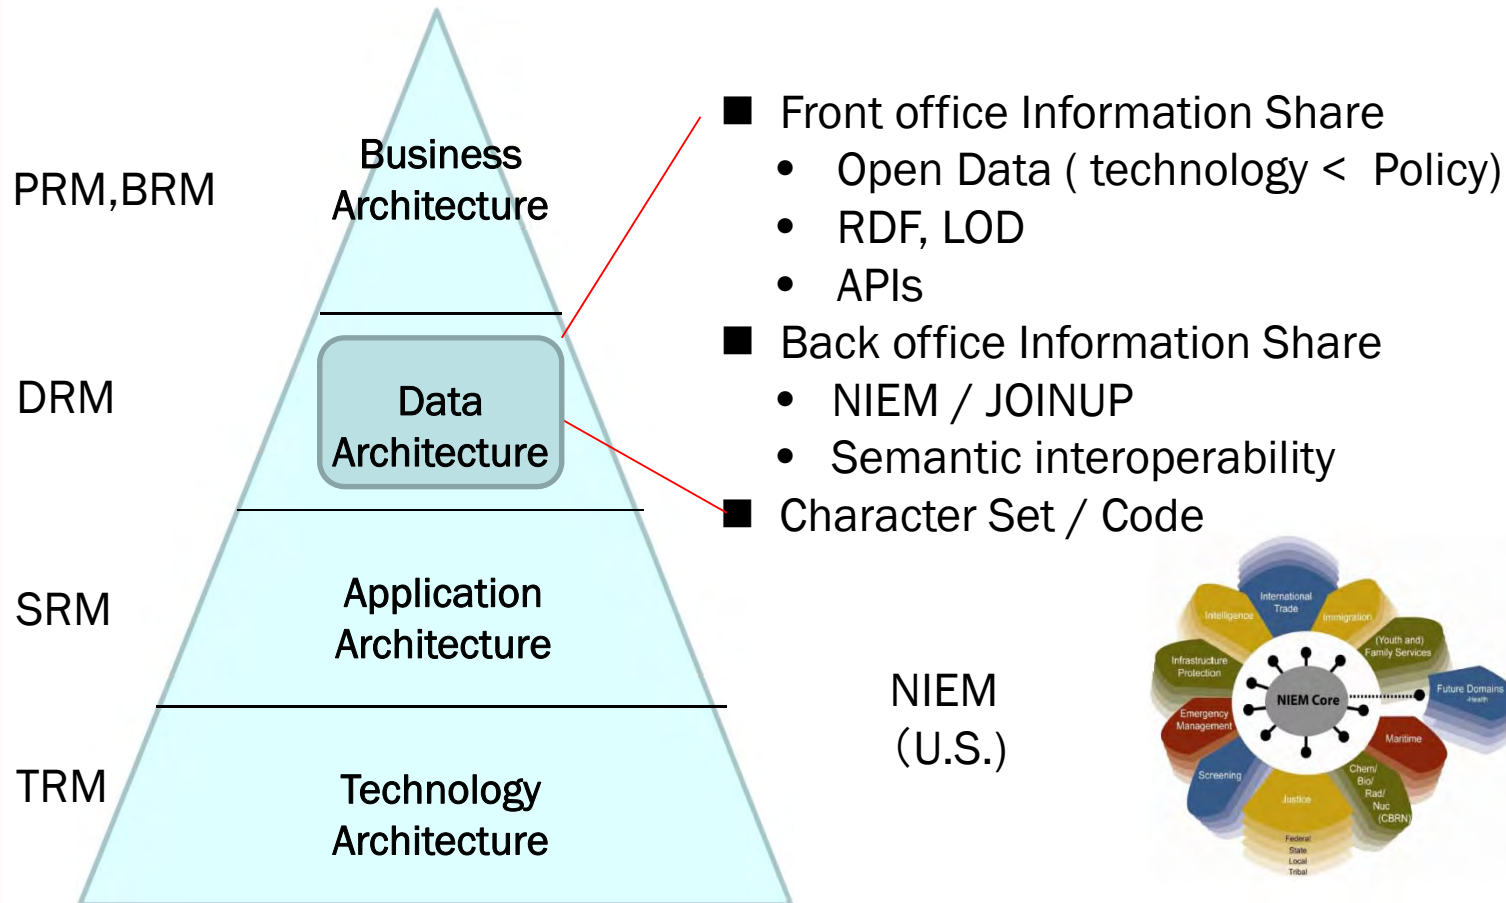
PRM,BRM

Business Architecture

DRM

Data Architecture

SRM

Application Architecture

TRM

Technology Architecture

■ Front office Information Share
• Open Data ( technology < Policy)
• RDF, LOD
• APIs
■ Back office Information Share
• NIEM / JOINUP
• Semantic interoperability
■ Character Set / Code

NIEM (U.S.)

International Trade
Intelligence
Immigration
(Youth and) Family Services
Infrastructure Protection
NIEM Core
Future Domains
Health
Emergency Management
Maritime
Screening
Chem/ Bio/ Rad/ Nuc (CBRN)
Justice
Federal
State
Local
Tribal